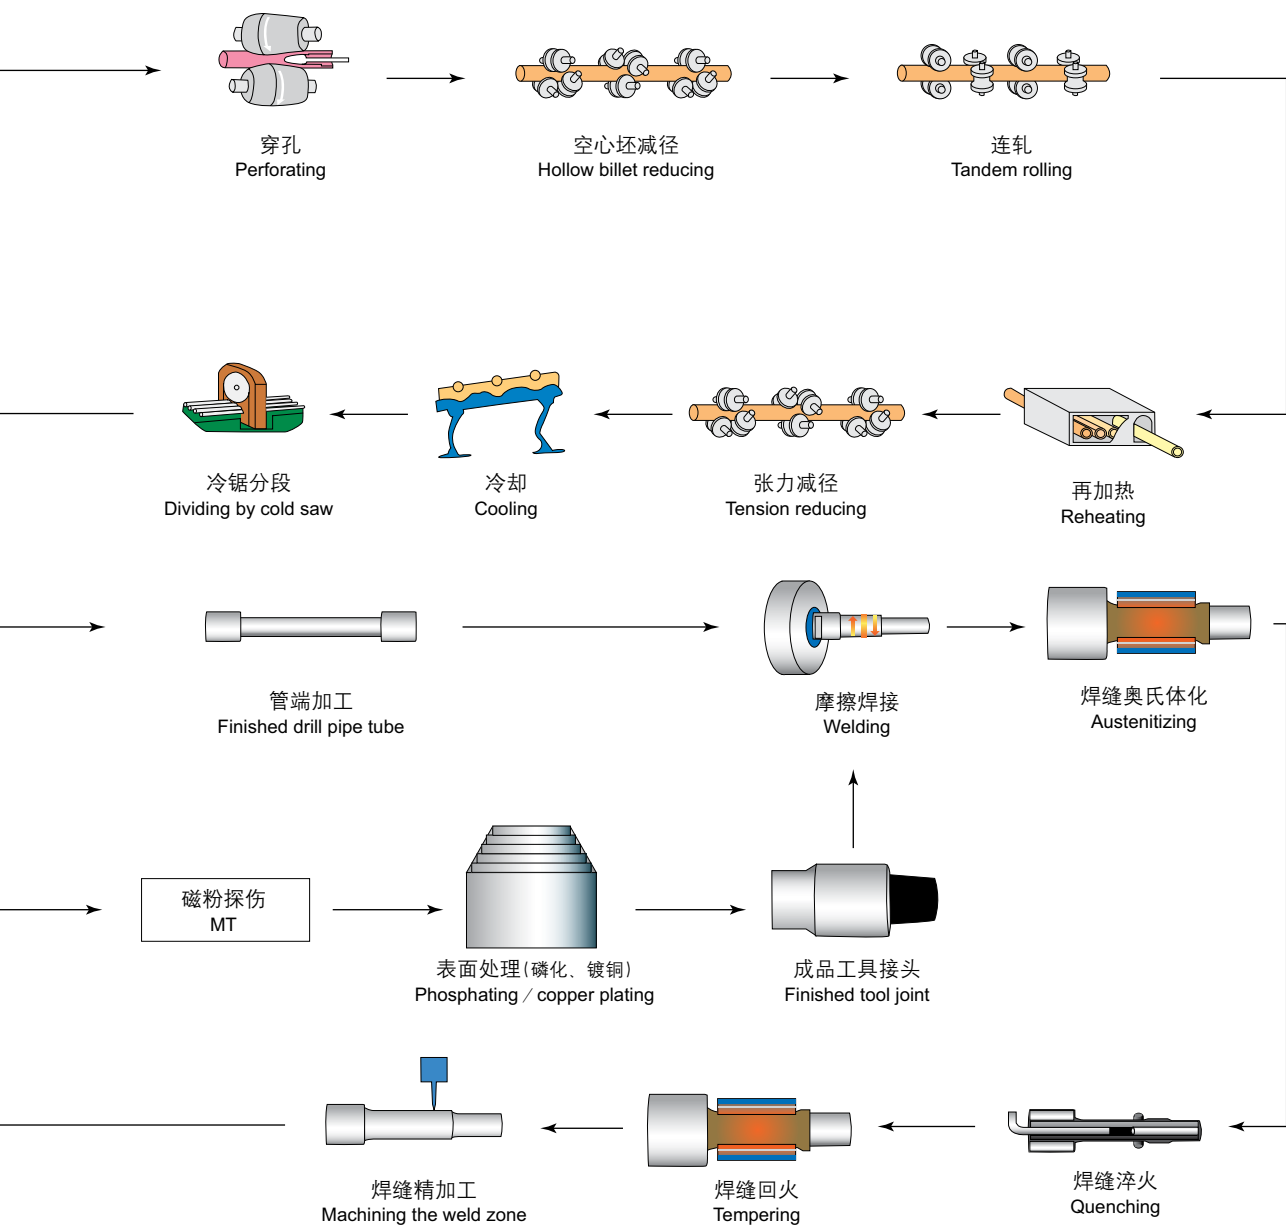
穿孔
Perforating

空心坯减径
Hollow billet reducing

连轧
Tandem rolling

冷锯分段
Dividing by cold saw

冷却
Cooling

张力减径
Tension reducing

再加热
Reheating

管端加工
Finished drill pipe tube

摩擦焊接
Welding

焊缝奥氏体化
Austenitizing

磁粉探伤
MT

表面处理(磷化、镀铜)
Phosphating / copper plating

成品工具接头
Finished tool joint

焊缝精加工
Machining the weld zone

焊缝回火
Tempering

焊缝淬火
Quenching